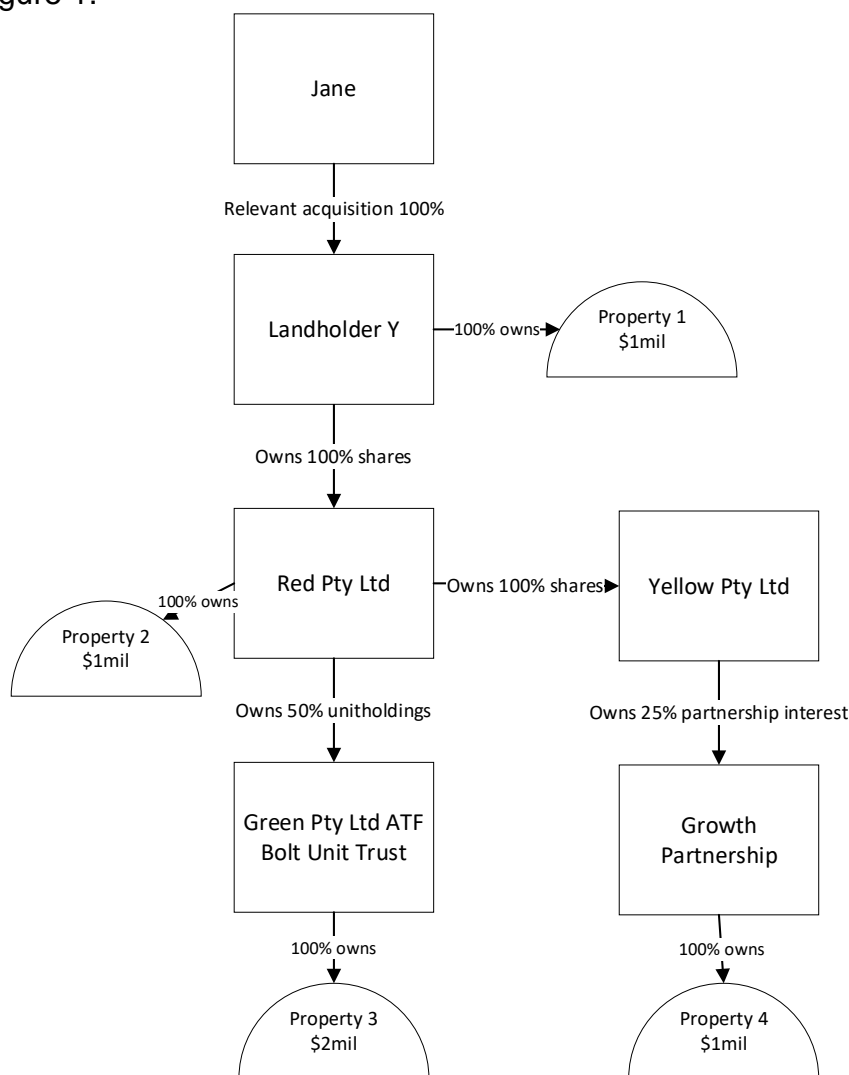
igure 1:

Jane

Relevant acquisition 100%

Landholder Y

100% owns

Property 1
\$1mil

Owns 100% shares

Red Pty Ltd

100% owns

Property 2
\$1mil

Owns 100% shares

Yellow Pty Ltd

Owns 50% unitholdings

Owns 25% partnership interest

Green Pty Ltd ATF Bolt Unit Trust

Growth Partnership

100% owns

100% owns

Property 3
\$2mil

Property 4
\$1mil